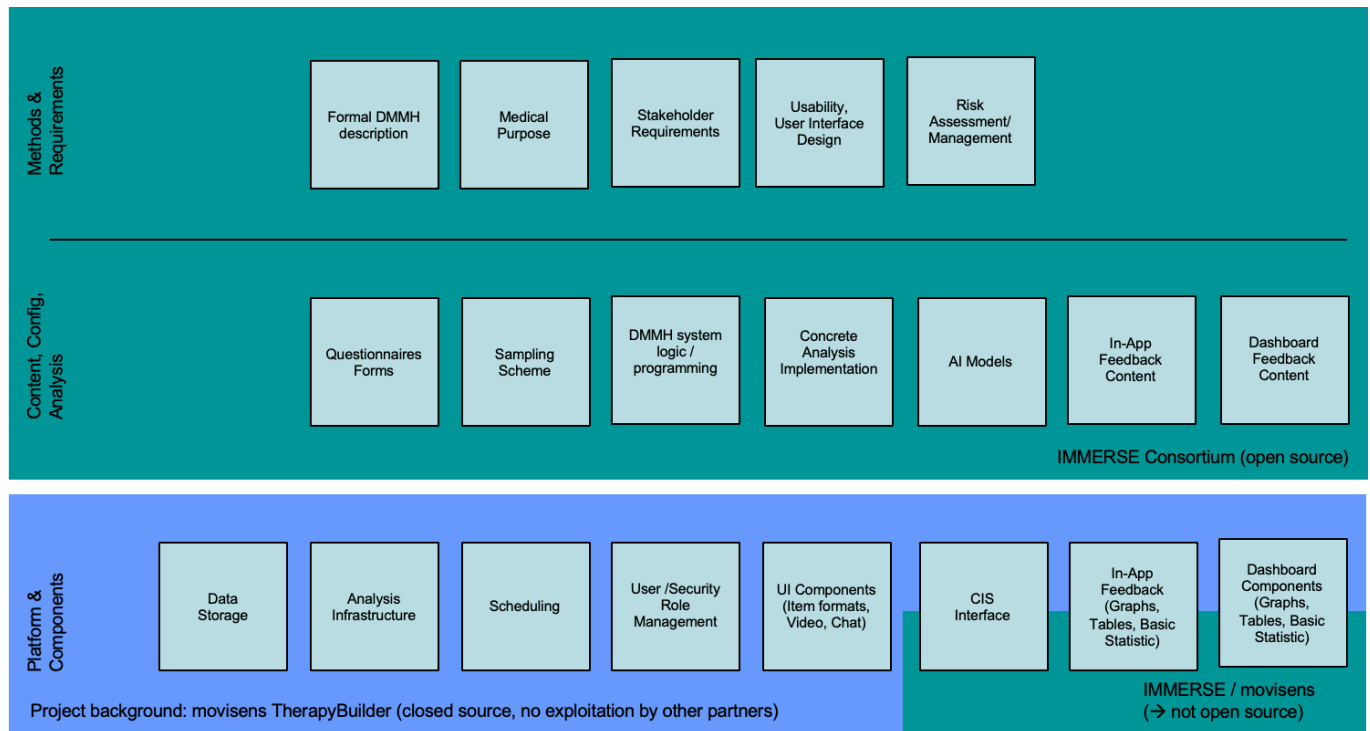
Methods & Requirements

Formal DMMH description

Medical Purpose

Stakeholder Requirements

Usability, User Interface Design

Risk Assessment/ Management

Content, Config, Analysis

Questionnaires Forms

Sampling Scheme

DMMH system logic / programming

Concrete Analysis Implementation

AI Models

In-App Feedback Content

Dashboard Feedback Content

IMMERSE Consortium (open source)

Platform & Components

Data Storage

Analysis Infrastructure

Scheduling

User /Security Role Management

UI Components (Item formats, Video, Chat)

CIS Interface

In-App Feedback (Graphs, Tables, Basic Statistic)

Dashboard Components (Graphs, Tables, Basic Statistic)

IMMERSE / movisens (→ not open source)

Project background: movisens TherapyBuilder (closed source, no exploitation by other partners)